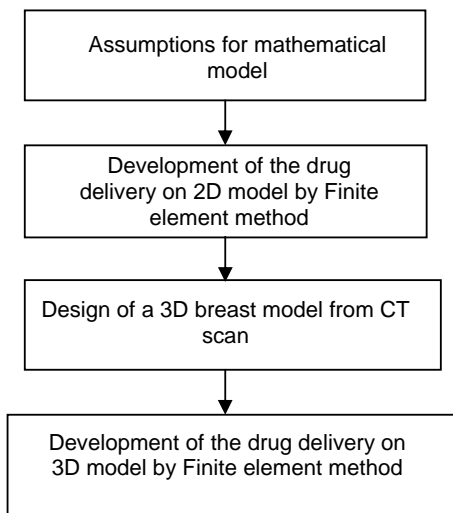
Assumptions for mathematical model

Development of the drug delivery on 2D model by Finite element method

Design of a 3D breast model from CT scan

Development of the drug delivery on 3D model by Finite element method